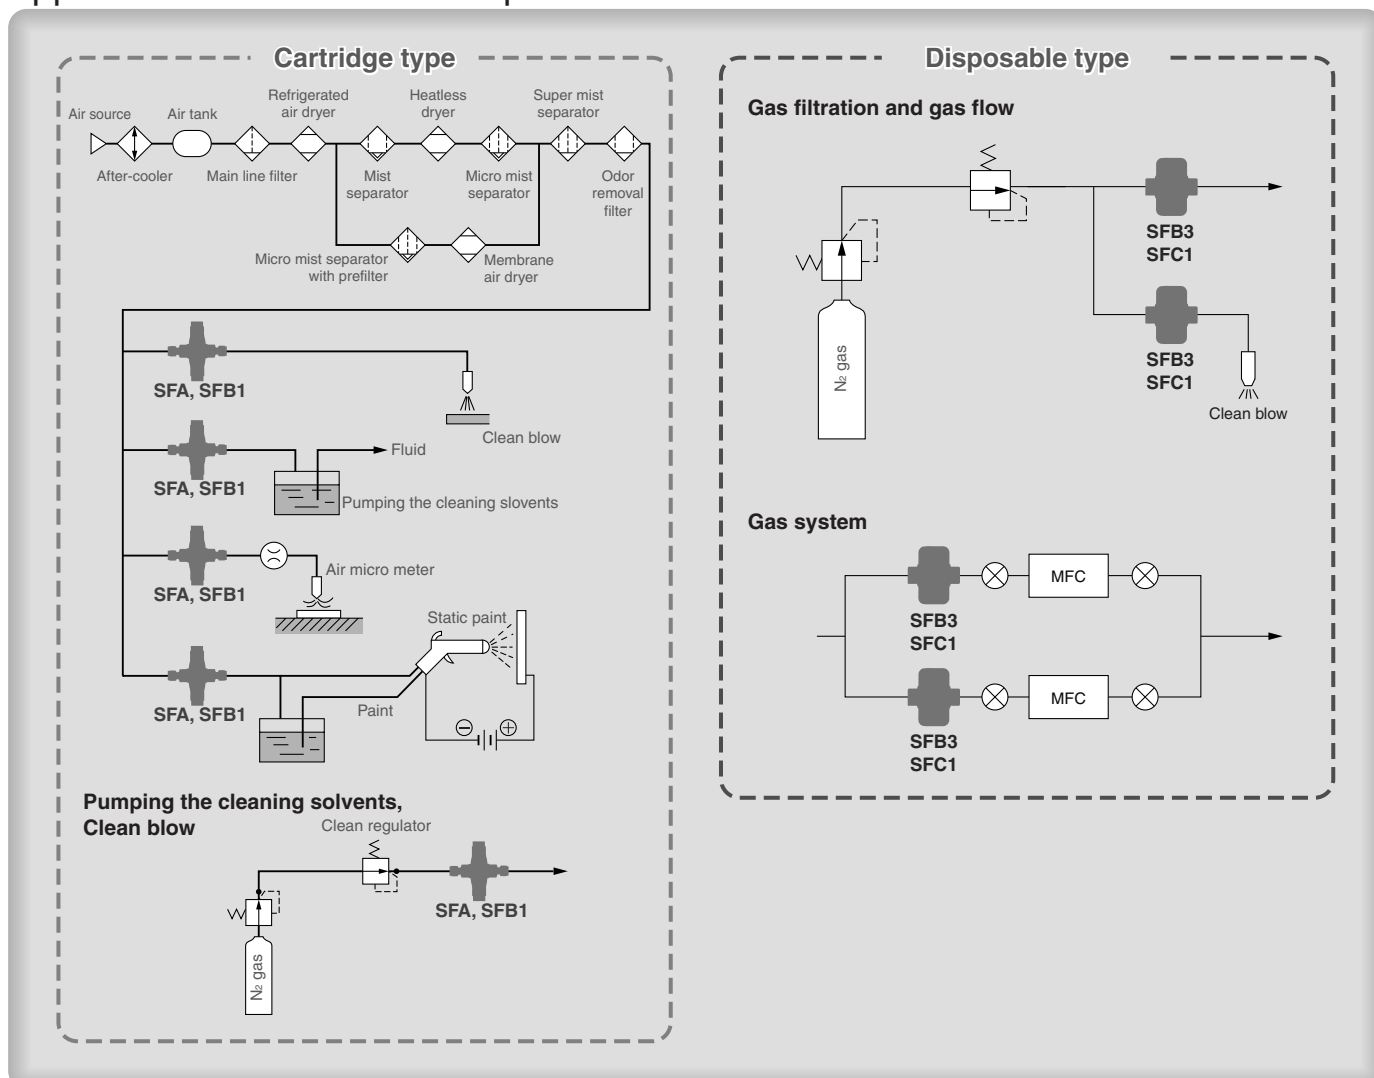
Cartridge type

Air source
Air tank
Refrigerated air dryer
Heatless dryer
Super mist separator
After-cooler
Main line filter
Mist separator
Micro mist separator
Odor removal filter
Micro mist separator with prefilter
Membrane air dryer

SFA, SFB1
Clean blow
SFA, SFB1
Fluid
Pumping the cleaning slovents
SFA, SFB1
Air micro meter
SFA, SFB1
Static paint
Paint

Pumping the cleaning solvents, Clean blow
Clean regulator
SFA, SFB1
$N_2$ gas

Disposable type

Gas filtration and gas flow
SFB3
SFC1
SFB3
SFC1
Clean blow
$N_2$ gas

Gas system
MFC
SFB3
SFC1
MFC
SFB3
SFC1